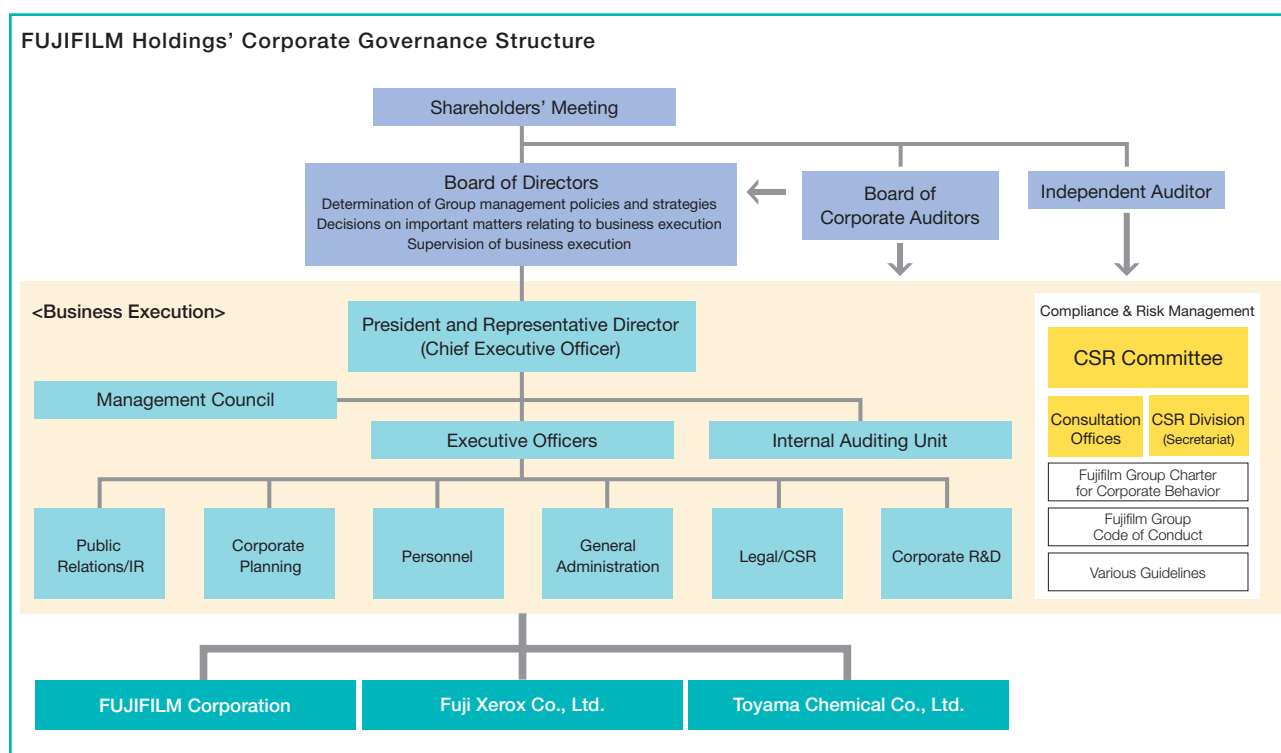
FUJIFILM Holdings' Corporate Governance Structure

Shareholders' Meeting

Board of Directors
Determination of Group management policies and strategies
Decisions on important matters relating to business execution
Supervision of business execution

Board of Corporate Auditors

Independent Auditor

<Business Execution>

President and Representative Director (Chief Executive Officer)

Management Council

Executive Officers

Internal Auditing Unit

Public Relations/IR

Corporate Planning

Personnel

General Administration

Legal/CSR

Corporate R&D

Compliance & Risk Management

CSR Committee

Consultation Offices

CSR Division (Secretariat)

Fujifilm Group Charter for Corporate Behavior

Fujifilm Group Code of Conduct

Various Guidelines

FUJIFILM Corporation

Fuji Xerox Co., Ltd.

Toyama Chemical Co., Ltd.